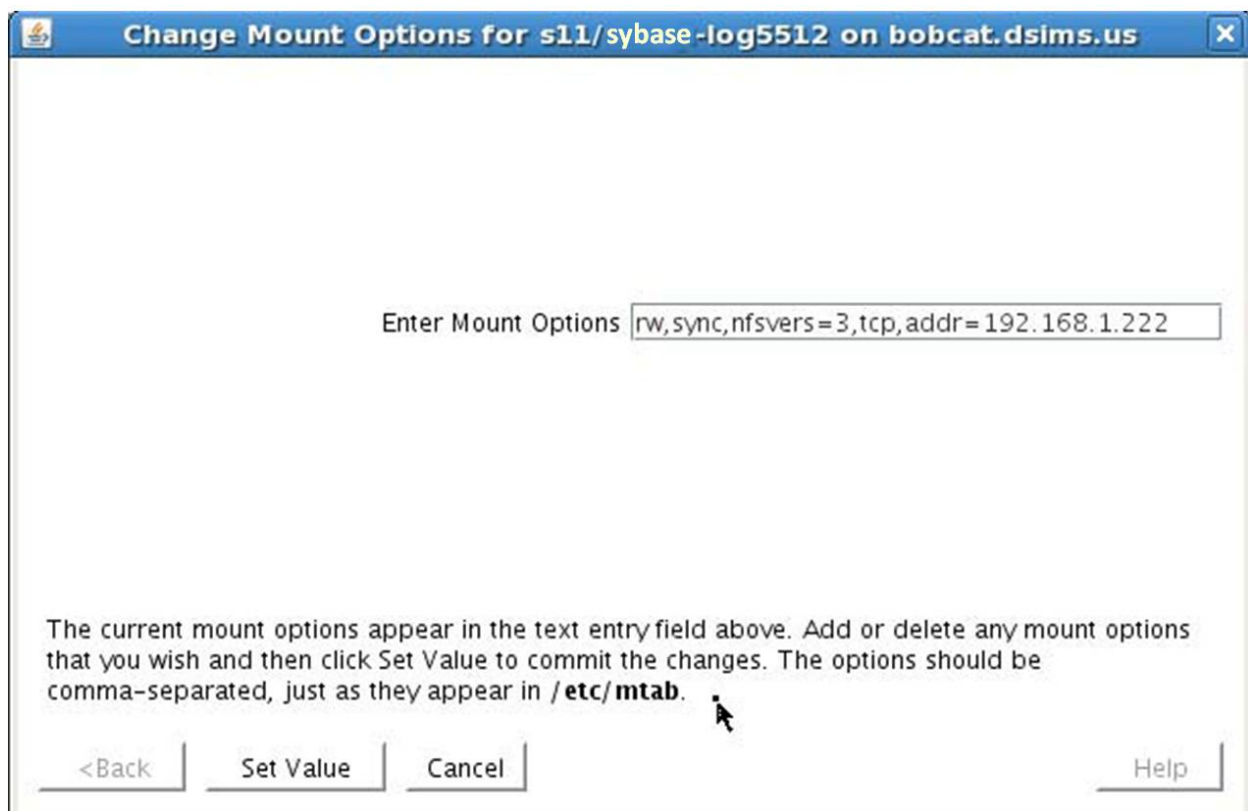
Change Mount Options for s11/sybase-log5512 on bobcat.dsims.us

Enter Mount Options rw,sync,nfsvers=3,tcp,addr=192.168.1.222

The current mount options appear in the text entry field above. Add or delete any mount options that you wish and then click Set Value to commit the changes. The options should be comma-separated, just as they appear in /etc/mtab.

<Back Set Value Cancel Help